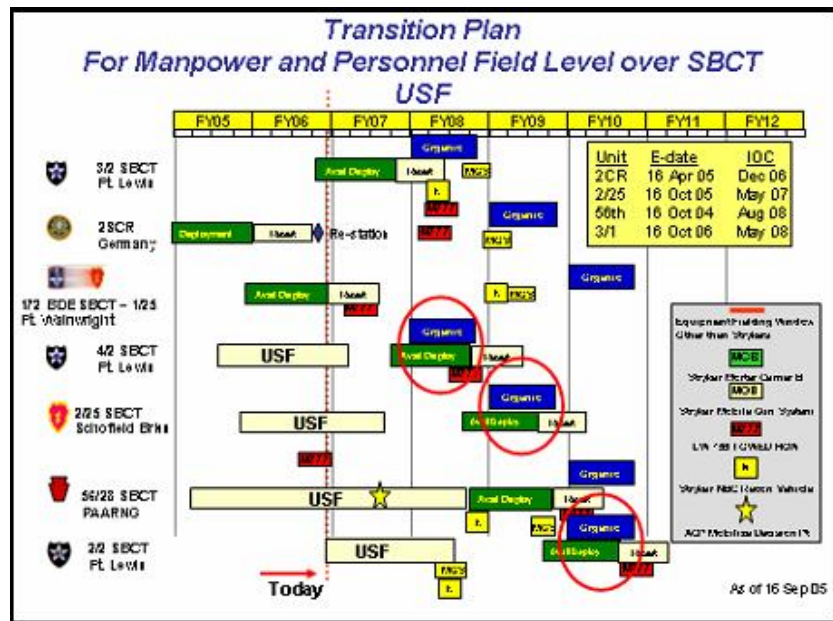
Transition Plan
For Manpower and Personnel Field Level over SBCT
USF

| FY05 | FY06 | FY07 | FY08 | FY09 | FY10 | FY11 | FY12 |
|---|---|---|---|---|---|---|---|

3/2 SBCT
Ft. Lewis

Organic
Avail Deploy
Reset
MGS
M777

2SCR
Germany

Deployment
Reset
Re-station
M777
Organic
MGS

1/2 BDE SBCT – 1/25
Ft. Wainwright

Organic
Avail Deploy
Reset
M777
MGS

4/2 SBCT
Ft. Lewis

USF
Organic
Avail Deploy
Reset
M777

2/25 SBCT
Schofield Brks

USF
Organic
Avail Deploy
Reset
M777

56/28 SBCT
PAARNG

USF
Organic
Avail Deploy
Reset
MGS

2/2 SBCT
Ft. Lewis

USF
Organic
Avail Deploy
Reset
MGS
M777

| Unit | E-date | IOC |
|---|---|---|
| 2CR | 16 Apr 05 | Dec 06 |
| 2/25 | 16 Oct 05 | May 07 |
| 56th | 16 Oct 04 | Aug 08 |
| 3/1 | 16 Oct 06 | May 08 |

Equipment Fielding Window Other than Stryker
MOB
Stryker Mortar Carrier B
MGS
Stryker Mobile Gun System
M777
LW 155 TOWED HOW
Stryker NBC Recon Vehicle
AC* Mobilization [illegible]

Today

As of 16 Sep 05